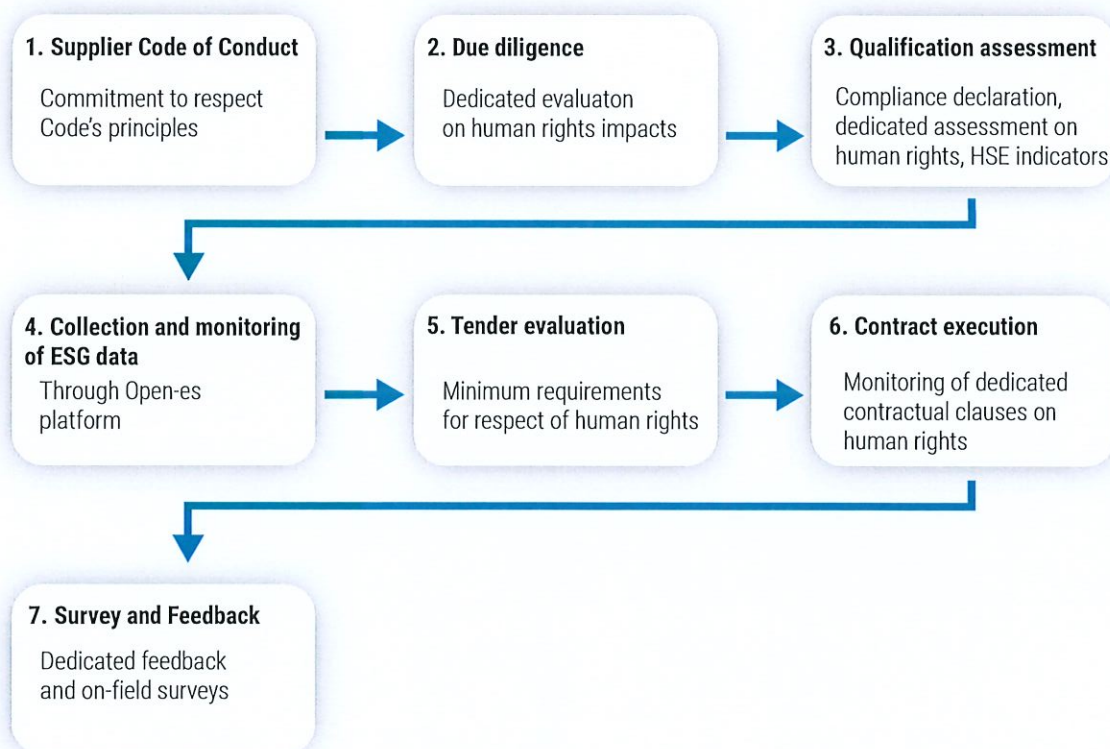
1. Supplier Code of Conduct

Commitment to respect Code's principles

2. Due diligence

Dedicated evaluaton on human rights impacts

3. Qualification assessment

Compliance declaration, dedicated assessment on human rights, HSE indicators

4. Collection and monitoring of ESG data

Through Open-es platform

5. Tender evaluation

Minimum requirements for respect of human rights

6. Contract execution

Monitoring of dedicated contractual clauses on human rights

7. Survey and Feedback

Dedicated feedback and on-field surveys